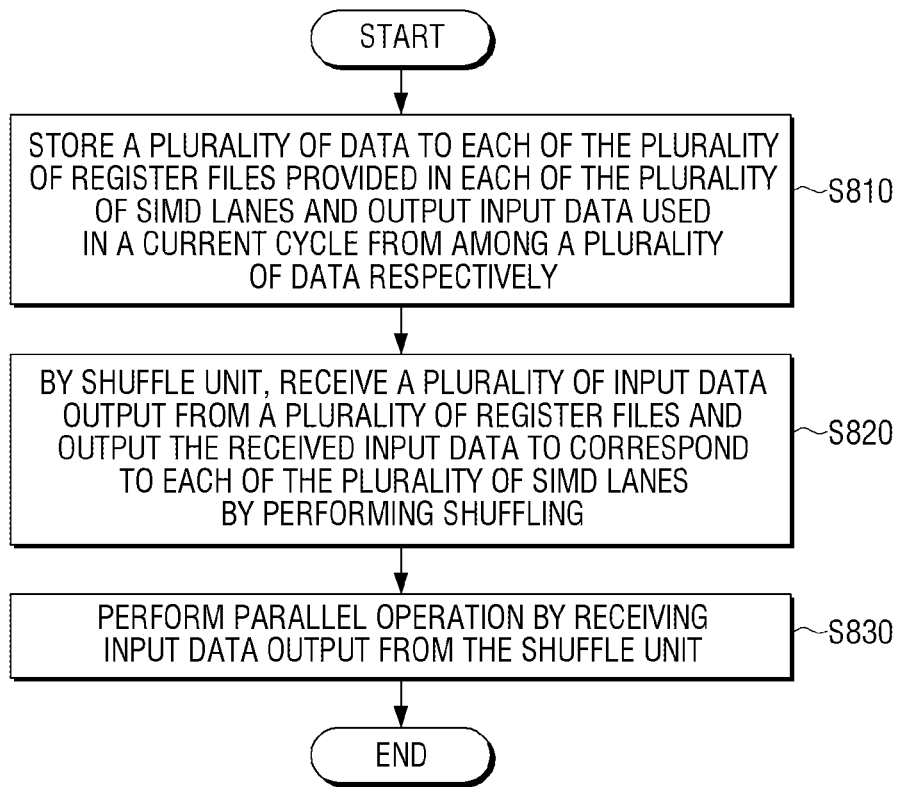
START

STORE A PLURALITY OF DATA TO EACH OF THE PLURALITY OF REGISTER FILES PROVIDED IN EACH OF THE PLURALITY OF SIMD LANES AND OUTPUT INPUT DATA USED IN A CURRENT CYCLE FROM AMONG A PLURALITY OF DATA RESPECTIVELY

S810

BY SHUFFLE UNIT, RECEIVE A PLURALITY OF INPUT DATA OUTPUT FROM A PLURALITY OF REGISTER FILES AND OUTPUT THE RECEIVED INPUT DATA TO CORRESPOND TO EACH OF THE PLURALITY OF SIMD LANES BY PERFORMING SHUFFLING

S820

PERFORM PARALLEL OPERATION BY RECEIVING INPUT DATA OUTPUT FROM THE SHUFFLE UNIT

S830

END